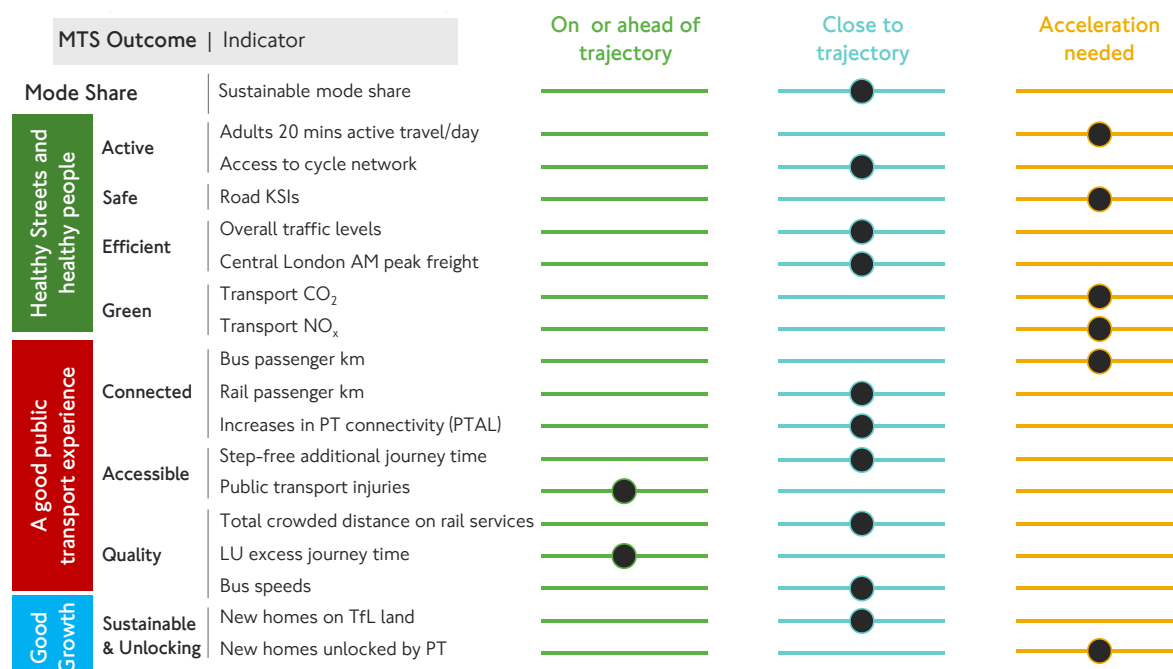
| MTS Outcome \| Indicator | | | On or ahead of trajectory | Close to trajectory | Acceleration needed |
|---|---|---|---|---|---|
| Mode Share | | Sustainable mode share | | ● | |
| Healthy Streets and healthy people | Active | Adults 20 mins active travel/day | | | ● |
| | | Access to cycle network | | ● | |
| | Safe | Road KSIs | | | ● |
| | Efficient | Overall traffic levels | | ● | |
| | | Central London AM peak freight | | ● | |
| | Green | Transport $CO_2$ | | | ● |
| | | Transport $NO_x$ | | | ● |
| A good public transport experience | Connected | Bus passenger km | | | ● |
| | | Rail passenger km | | ● | |
| | | Increases in PT connectivity (PTAL) | | ● | |
| | Accessible | Step-free additional journey time | | ● | |
| | | Public transport injuries | ● | | |
| | Quality | Total crowded distance on rail services | | ● | |
| | | LU excess journey time | ● | | |
| | | Bus speeds | | ● | |
| Good Growth | Sustainable & Unlocking | New homes on TfL land | | ● | |
| | | New homes unlocked by PT | | | ● |